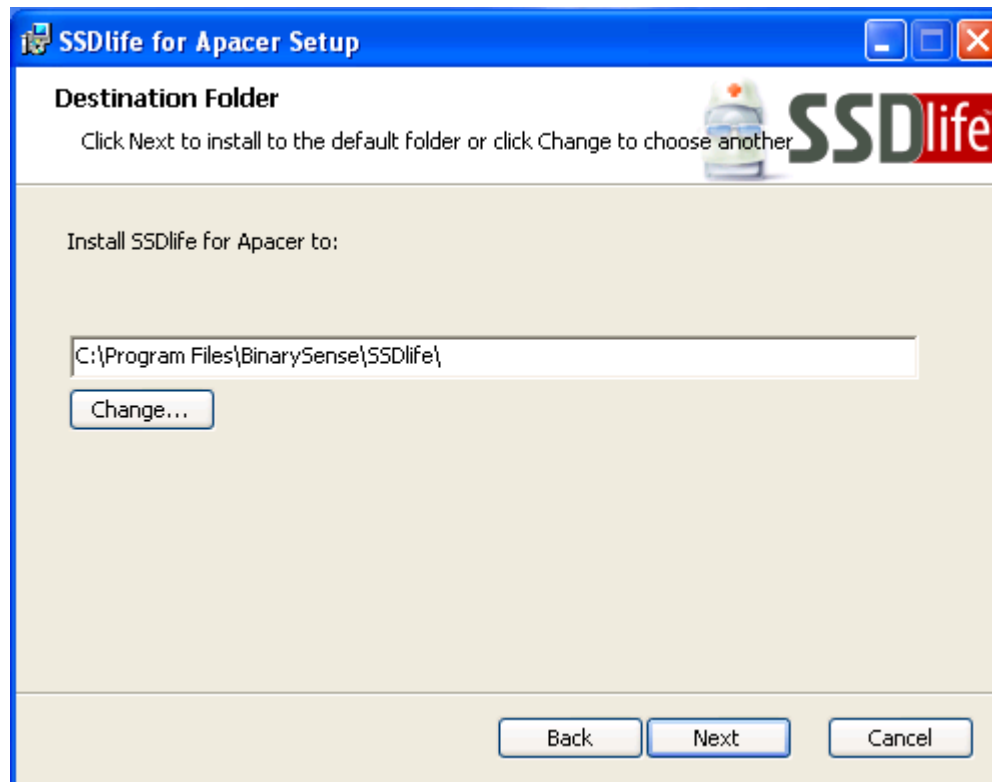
SSDlife for Apacer Setup

Destination Folder

Click Next to install to the default folder or click Change to choose another

SSDlife

Install SSDlife for Apacer to:

C:\Program Files\BinarySense\SSDlife\

Change...

Back

Next

Cancel